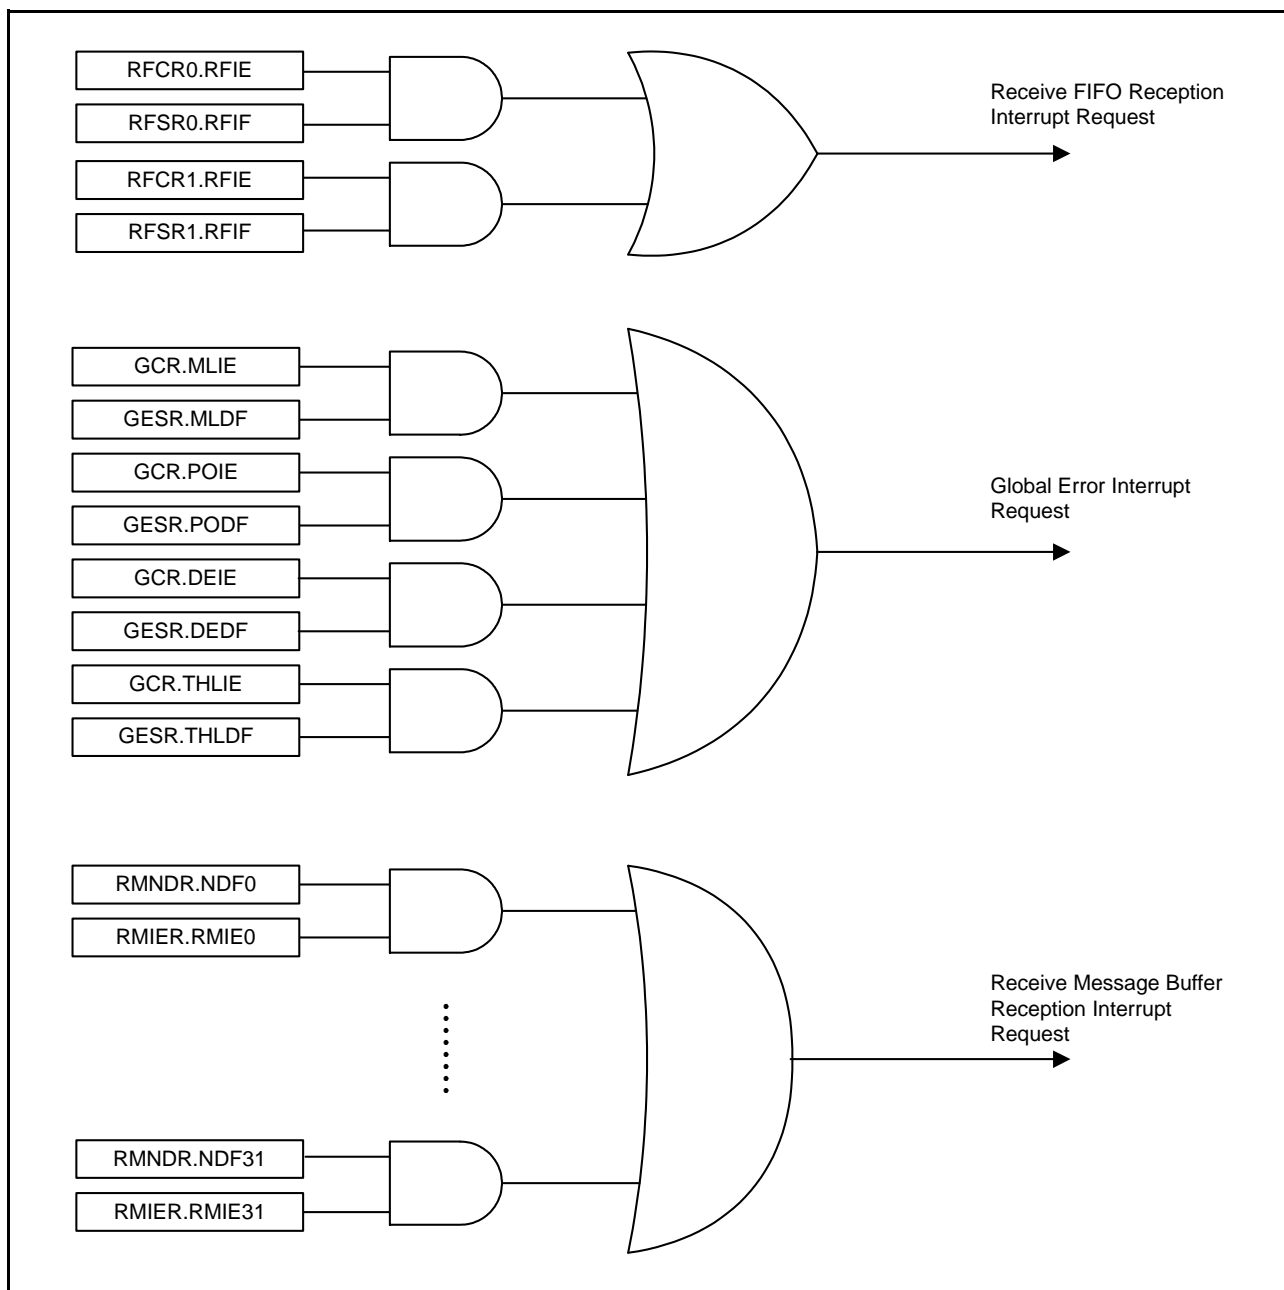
RFCR0.RFIE
RFSR0.RFIF
RFCR1.RFIE
RFSR1.RFIF

Receive FIFO Reception Interrupt Request

GCR.MLIE
GESR.MLDF
GCR.POIE
GESR.PODF
GCR.DEIE
GESR.DEDF
GCR.THLIE
GESR.THLDF

Global Error Interrupt Request

RMNDR.NDF0
RMIER.RMIE0
RMNDR.NDF31
RMIER.RMIE31

Receive Message Buffer Reception Interrupt Request